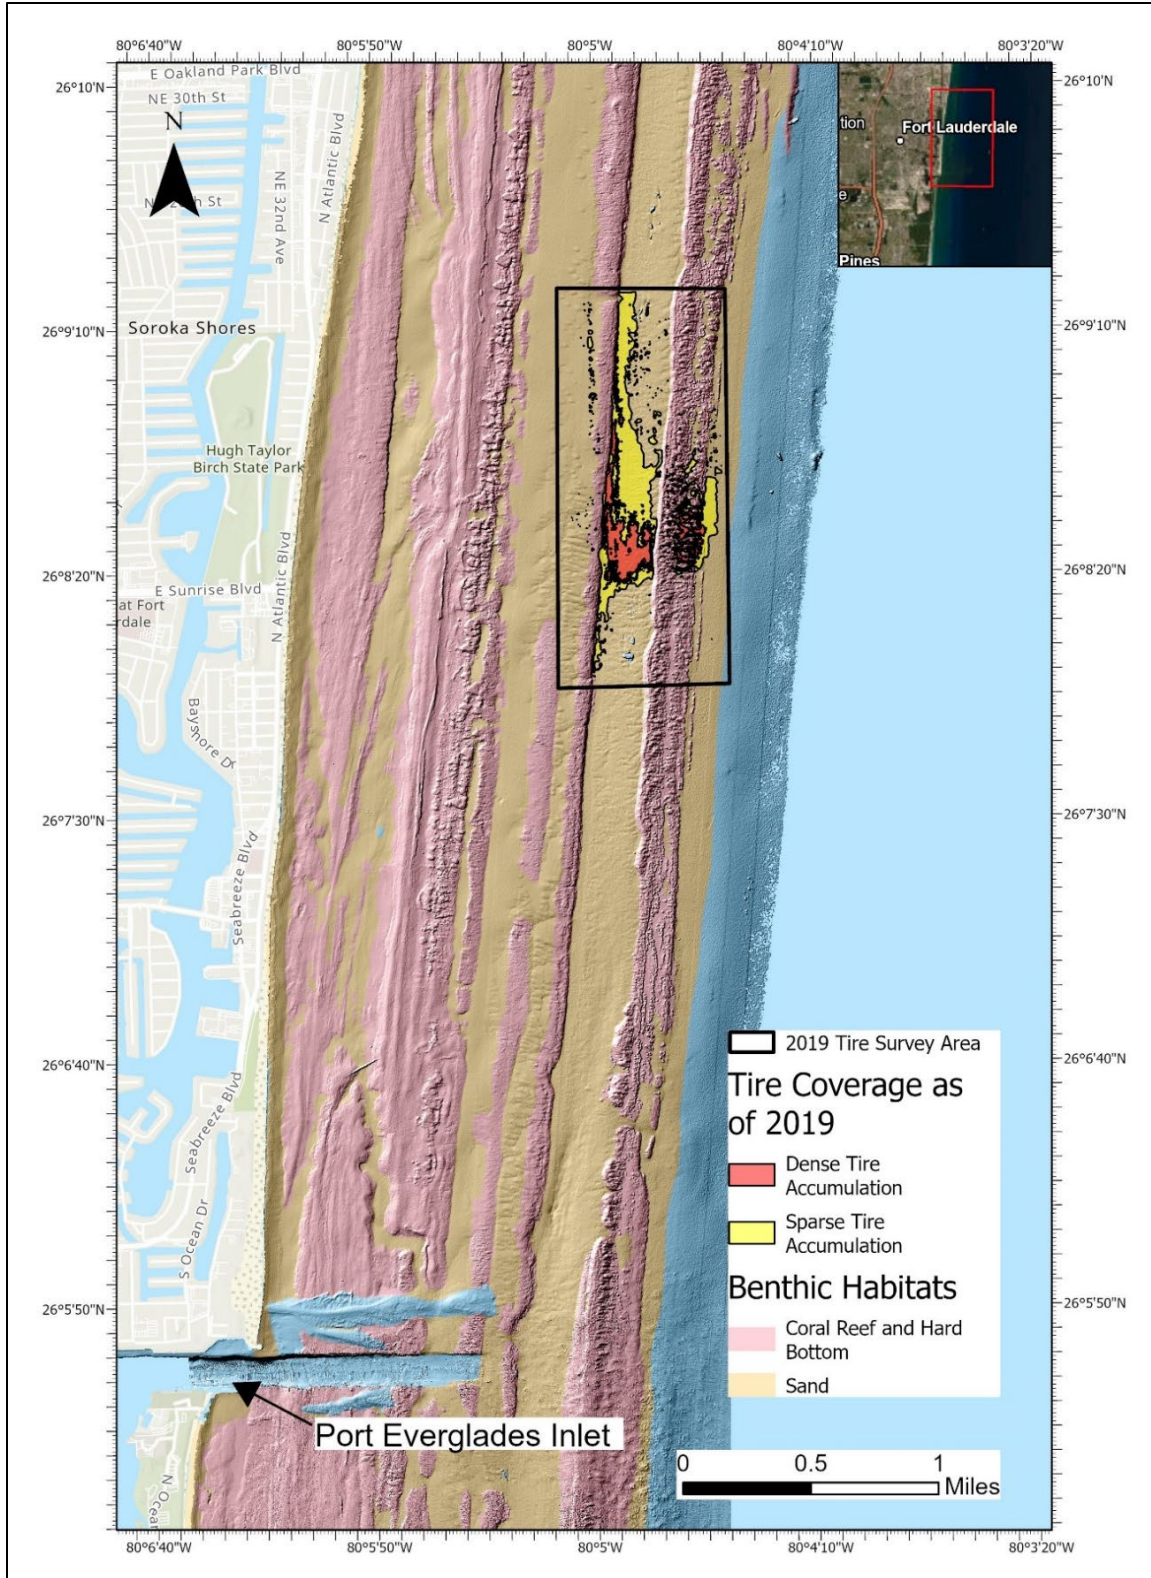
80°6'40"W
80°5'50"W
80°5'W
80°4'10"W
80°3'20"W

26°10'N
26°9'10"N
26°8'20"N
26°7'30"N
26°6'40"N
26°5'50"N

26°10'N
26°9'10"N
26°8'20"N
26°7'30"N
26°6'40"N
26°5'50"N

N

E Oakland Park Blvd
NE 30th St
N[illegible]h St
NE 32nd Ave
N Atlantic Blvd
Soroka Shores
Hugh Taylor Birch State Park
E Sunrise Blvd
at Fort
rdale
N Atlantic Blvd
Bayshore Dr
Seabreeze Blvd
Seabreeze Blvd
S Ocean Dr
N Ocea

tion
Fort Lauderdale
e
Pines

2019 Tire Survey Area

Tire Coverage as of 2019

Dense Tire Accumulation

Sparse Tire Accumulation

Benthic Habitats

Coral Reef and Hard Bottom

Sand

Port Everglades Inlet

0
0.5
1
Miles

80°6'40"W
80°5'50"W
80°5'W
80°4'10"W
80°3'20"W